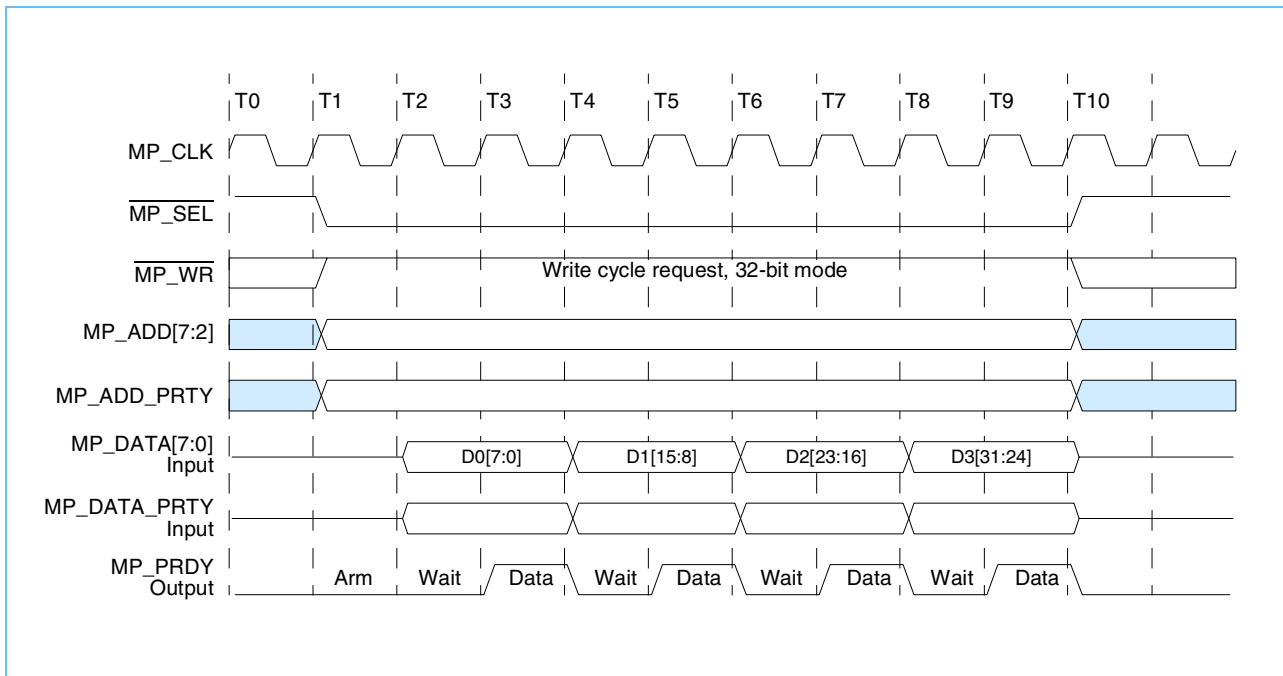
T0 T1 T2 T3 T4 T5 T6 T7 T8 T9 T10

MP_CLK

$\overline{\text{MP\_SEL}}$

$\overline{\text{MP\_WR}}$

Write cycle request, 32-bit mode

MP_ADD[7:2]

MP_ADD_PRTY

MP_DATA[7:0] Input

D0[7:0] D1[15:8] D2[23:16] D3[31:24]

MP_DATA_PRTY Input

MP_PRDY Output

Arm Wait Data Wait Data Wait Data Wait Data